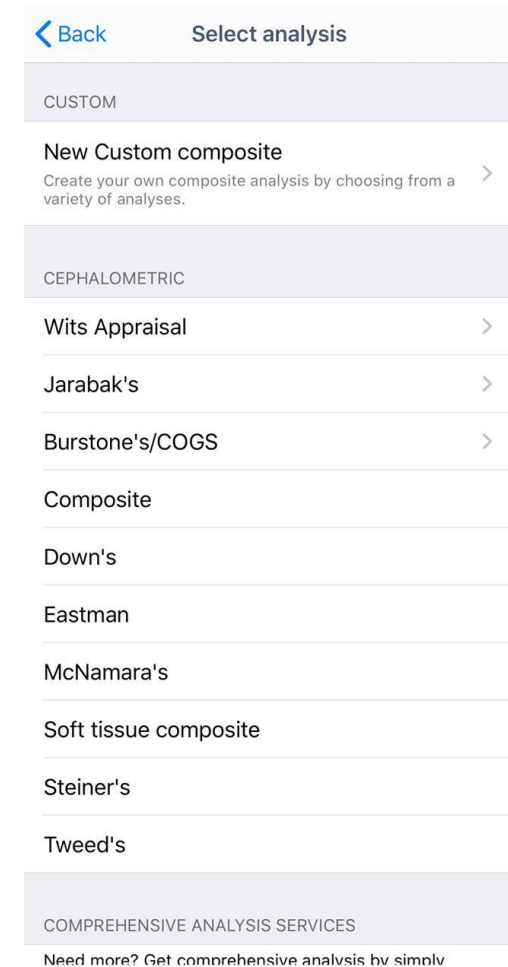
Back

Select analysis

CUSTOM

New Custom composite

Create your own composite analysis by choosing from a variety of analyses.

CEPHALOMETRIC

Wits Appraisal

Jarabak's

Burstone's/COGS

Composite

Down's

Eastman

McNamara's

Soft tissue composite

Steiner's

Tweed's

COMPREHENSIVE ANALYSIS SERVICES

Need more? Get comprehensive analysis by simply